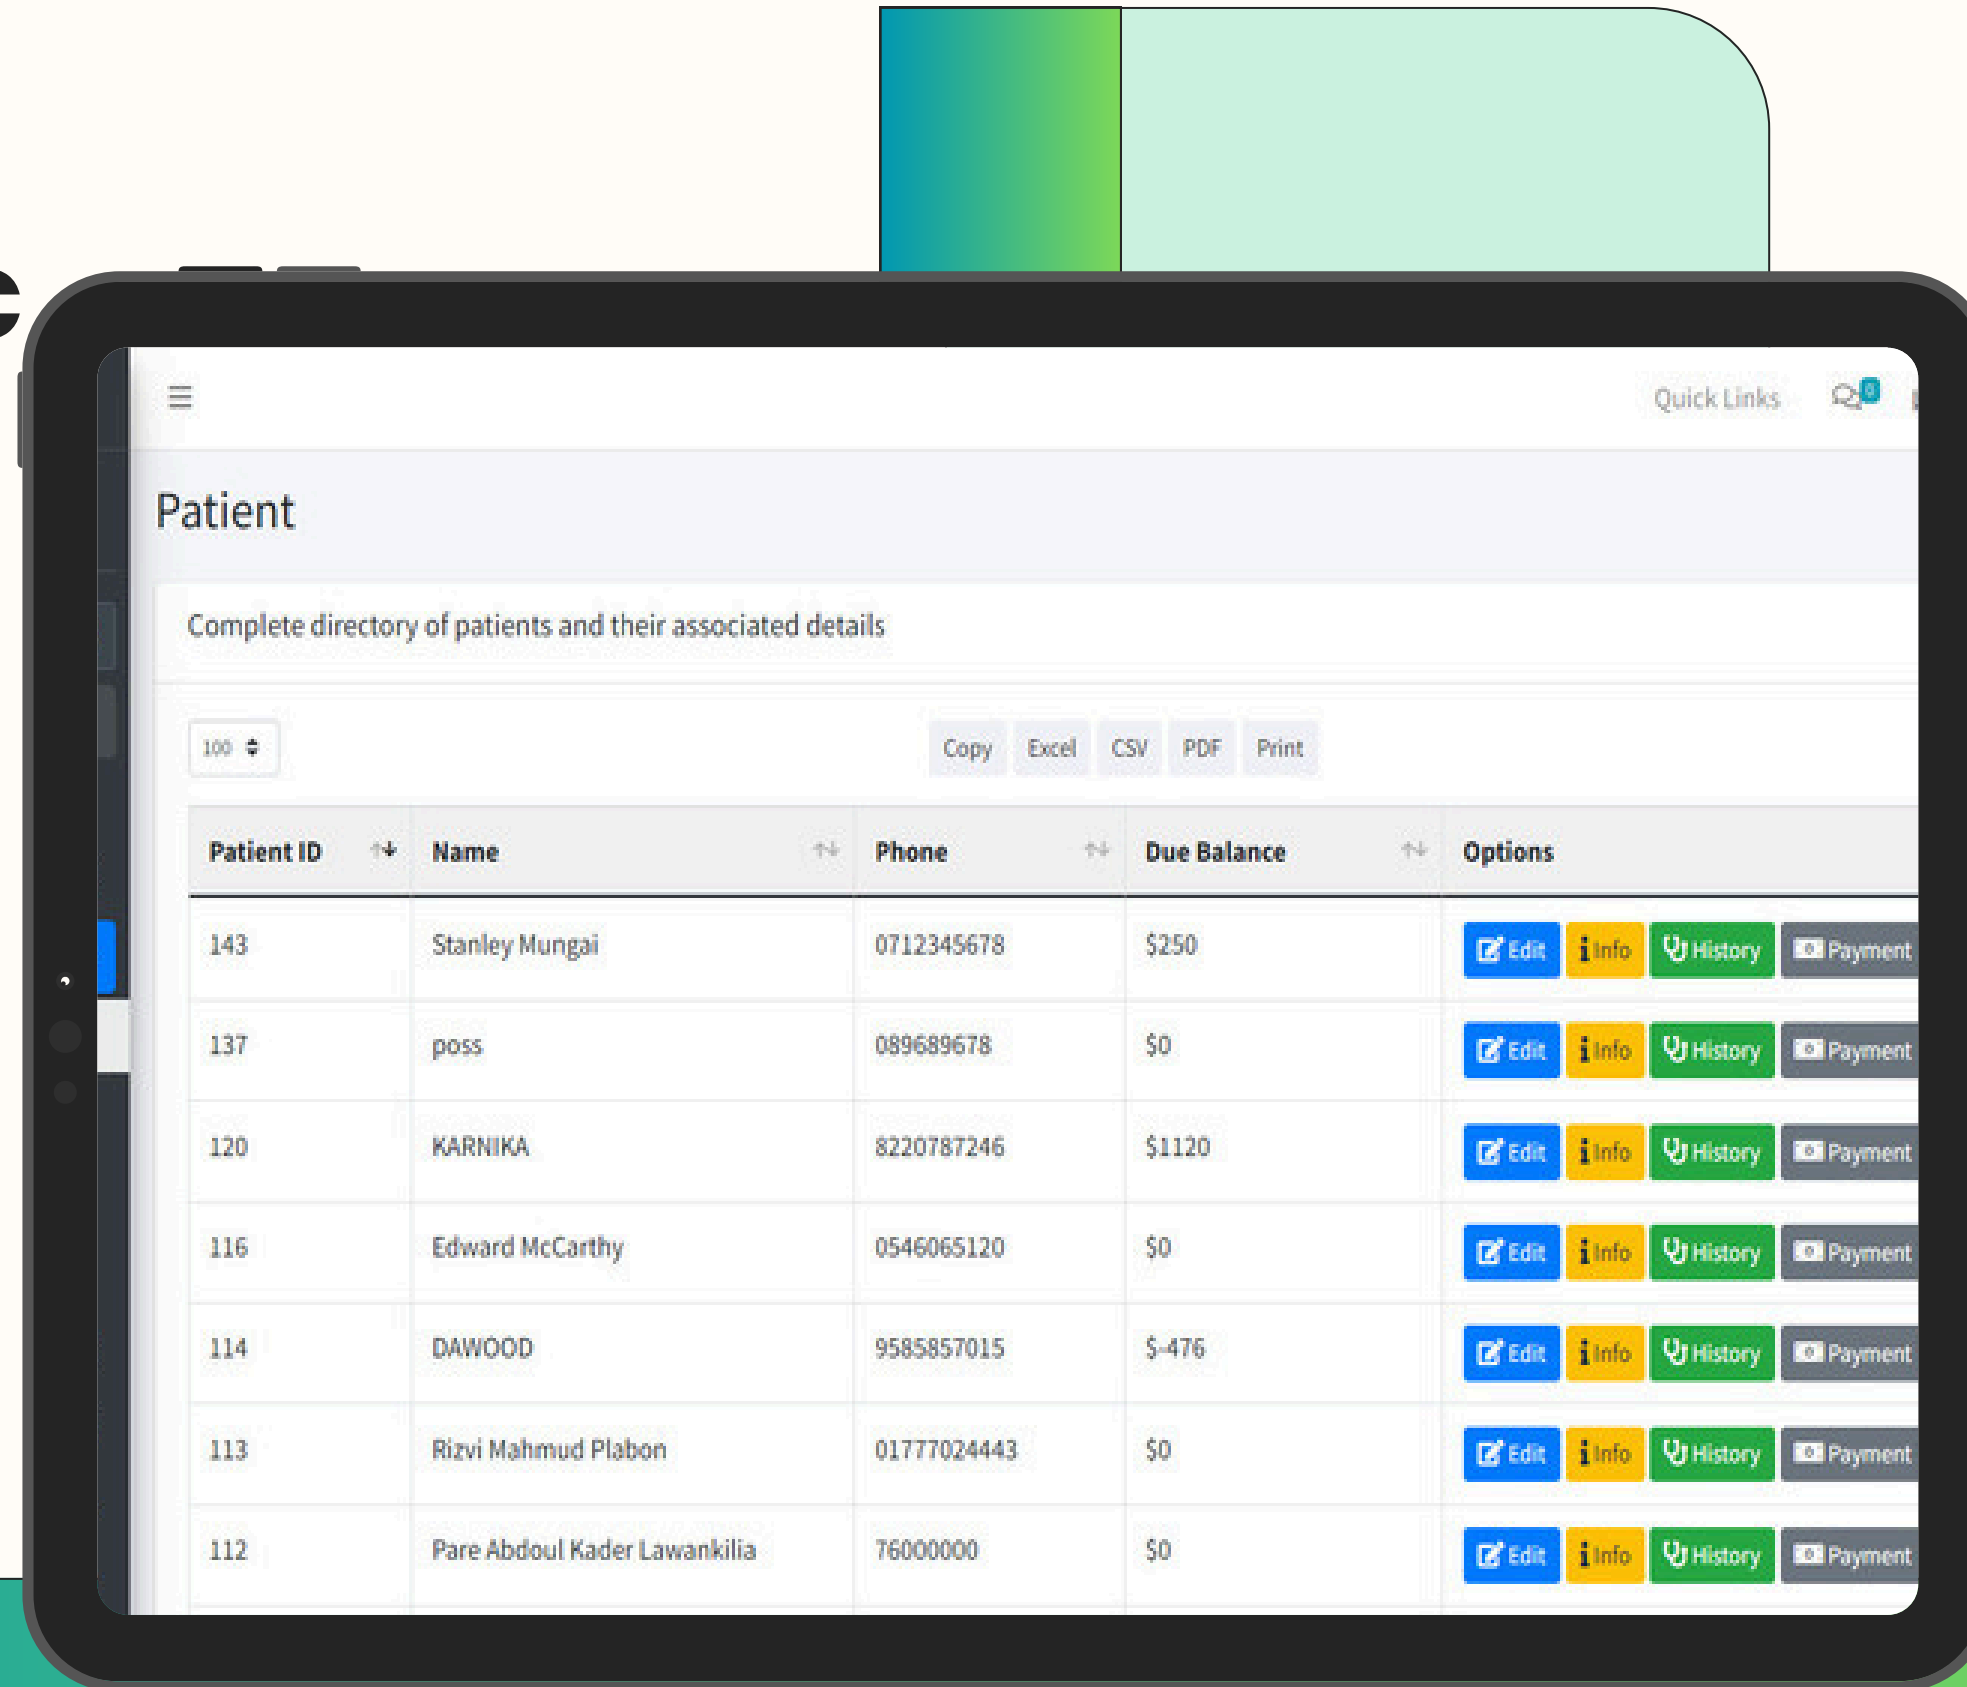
Quick Links 0

Patient

Complete directory of patients and their associated details

100

Copy Excel CSV PDF Print

| Patient ID | Name | Phone | Due Balance | Options |
|---|---|---|---|---|
| 143 | Stanley Mungai | 0712345678 | $250 | Edit Info History Payment |
| 137 | poss | 089689678 | $0 | Edit Info History Payment |
| 120 | KARNIKA | 8220787246 | $1120 | Edit Info History Payment |
| 116 | Edward McCarthy | 0546065120 | $0 | Edit Info History Payment |
| 114 | DAWOOD | 9585857015 | $-476 | Edit Info History Payment |
| 113 | Rizvi Mahmud Plabon | 01777024443 | $0 | Edit Info History Payment |
| 112 | Pare Abdoul Kader Lawankilia | 76000000 | $0 | Edit Info History Payment |